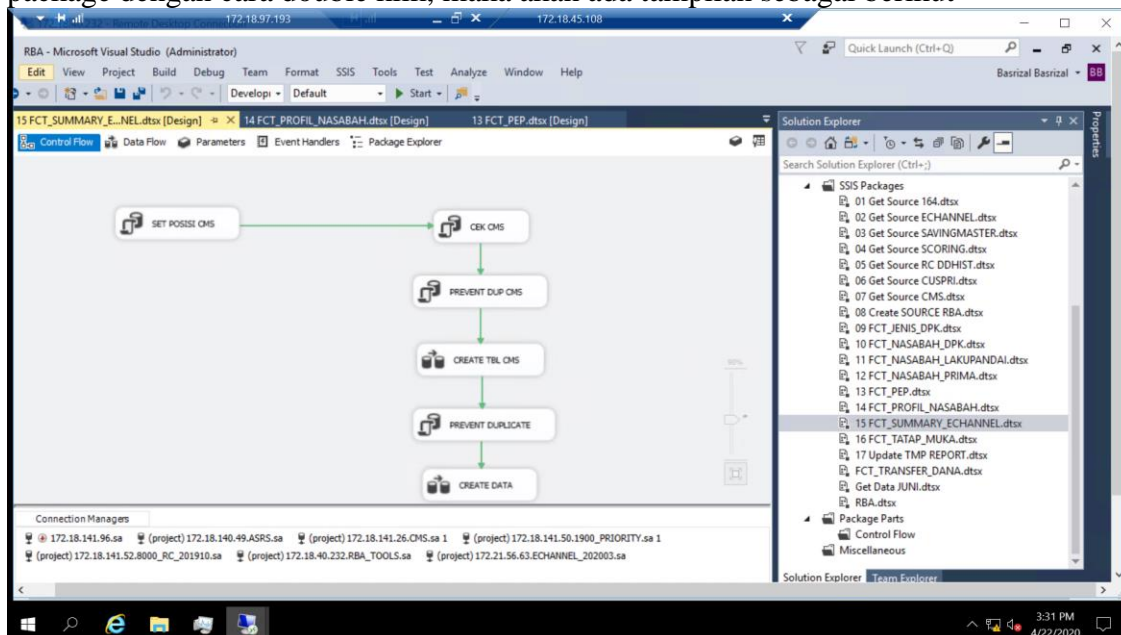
package dengan cara double klik, maka akan ada tampilan sebagai berikut

172.18.97.193 - Remote Desktop Connection
172.18.45.108

RBA - Microsoft Visual Studio (Administrator)
Quick Launch (Ctrl+Q)
Edit View Project Build Debug Team Format SSIS Tools Test Analyze Window Help
Basrizal Basrizal BB
Develop Default Start

15 FCT_SUMMARY_E...NEL.dtsx [Design] 14 FCT_PROFIL_NASABAH.dtsx [Design] 13 FCT_PEP.dtsx [Design]
Control Flow Data Flow Parameters Event Handlers Package Explorer

SET POSISI CMS
CEK CMS
PREVENT DUP CMS
CREATE TBL CMS
PREVENT DUPLICATE
CREATE DATA

Connection Managers
172.18.141.96.sa (project) 172.18.140.49.ASRS.sa (project) 172.18.141.26.CMS.sa 1 (project) 172.18.141.50.1900_PRIORITY.sa 1
(project) 172.18.141.52.8000_RC_201910.sa (project) 172.18.40.232.RBA_TOOLS.sa (project) 172.21.56.63.ECHANNEL_202003.sa

Solution Explorer
Search Solution Explorer (Ctrl+;)
SSIS Packages
01 Get Source 164.dtsx
02 Get Source ECHANNEL.dtsx
03 Get Source SAVINGMASTER.dtsx
04 Get Source SCORING.dtsx
05 Get Source RC DDHIST.dtsx
06 Get Source CUSPRI.dtsx
07 Get Source CMS.dtsx
08 Create SOURCE RBA.dtsx
09 FCT_JENIS_DPK.dtsx
10 FCT_NASABAH_DPK.dtsx
11 FCT_NASABAH_LAKUPANDAI.dtsx
12 FCT_NASABAH_PRIMA.dtsx
13 FCT_PEP.dtsx
14 FCT_PROFIL_NASABAH.dtsx
15 FCT_SUMMARY_ECHANNEL.dtsx
16 FCT_TATAP_MUKA.dtsx
17 Update TMP REPORT.dtsx
FCT_TRANSFER_DANA.dtsx
Get Data JUNI.dtsx
RBA.dtsx
Package Parts
Control Flow
Miscellaneous
Solution Explorer Team Explorer
Properties

3:31 PM
4/22/2020